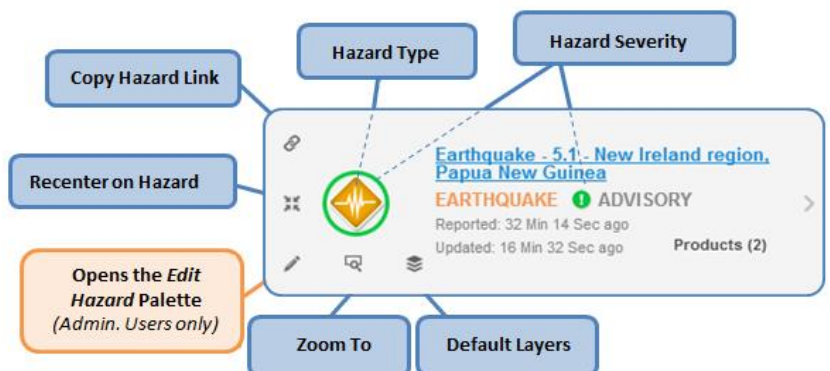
Hazard Type

Hazard Severity

Copy Hazard Link

Recenter on Hazard

Earthquake - 5.1 - New Ireland region, Papua New Guinea

EARTHQUAKE ! ADVISORY

Reported: 32 Min 14 Sec ago

Updated: 16 Min 32 Sec ago

Products (2)

Opens the *Edit Hazard* Palette *(Admin. Users only)*

Zoom To

Default Layers